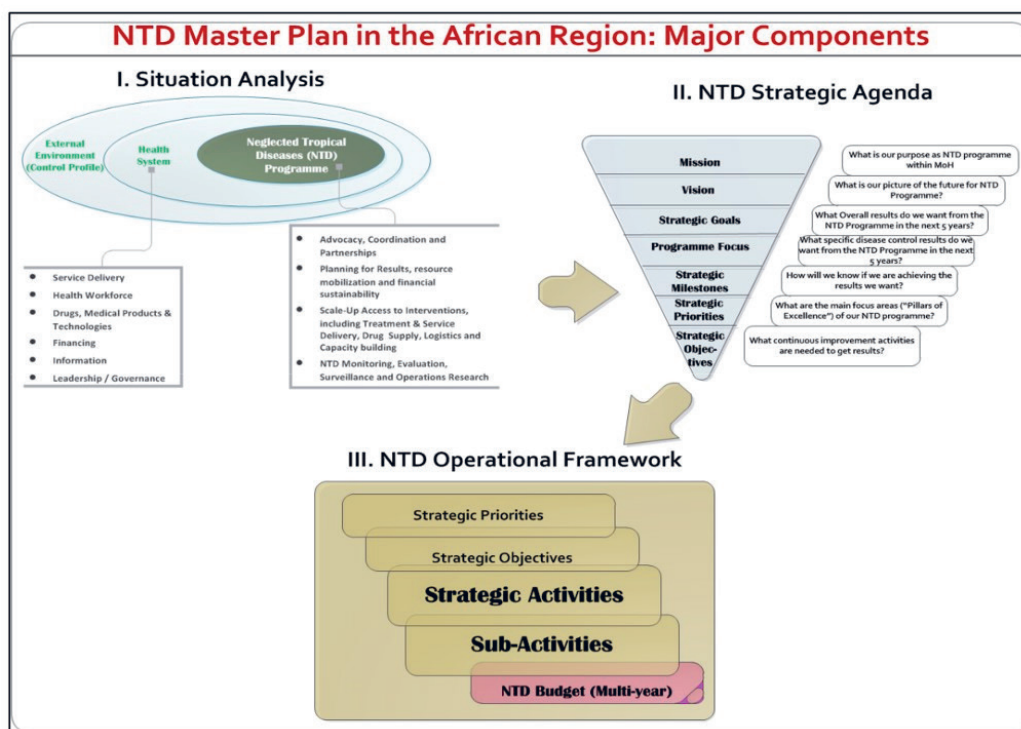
NTD Master Plan in the African Region: Major Components

I. Situation Analysis

External Environment (Control Profile)

Health System

Neglected Tropical Diseases (NTD) Programme

- Service Delivery
- Health Workforce
- Drugs, Medical Products & Technologies
- Financing
- Information
- Leadership / Governance

- Advocacy, Coordination and Partnerships
- Planning for Results, resource mobilization and financial sustainability
- Scale-Up Access to Interventions, including Treatment & Service Delivery, Drug Supply, Logistics and Capacity building
- NTD Monitoring, Evaluation, Surveillance and Operations Research

II. NTD Strategic Agenda

Mission
Vision
Strategic Goals
Programme Focus
Strategic Milestones
Strategic Priorities
Strategic Objectives

What is our purpose as NTD programme within MoH
What is our picture of the future for NTD Programme?
What Overall results do we want from the NTD Programme in the next 5 years?
What specific disease control results do we want from the NTD Programme in the next 5 years?
How will we know if we are achieving the results we want?
What are the main focus areas ("Pillars of Excellence") of our NTD programme?
What continuous improvement activities are needed to get results?

III. NTD Operational Framework

Strategic Priorities
Strategic Objectives
Strategic Activities
Sub-Activities
NTD Budget (Multi-year)